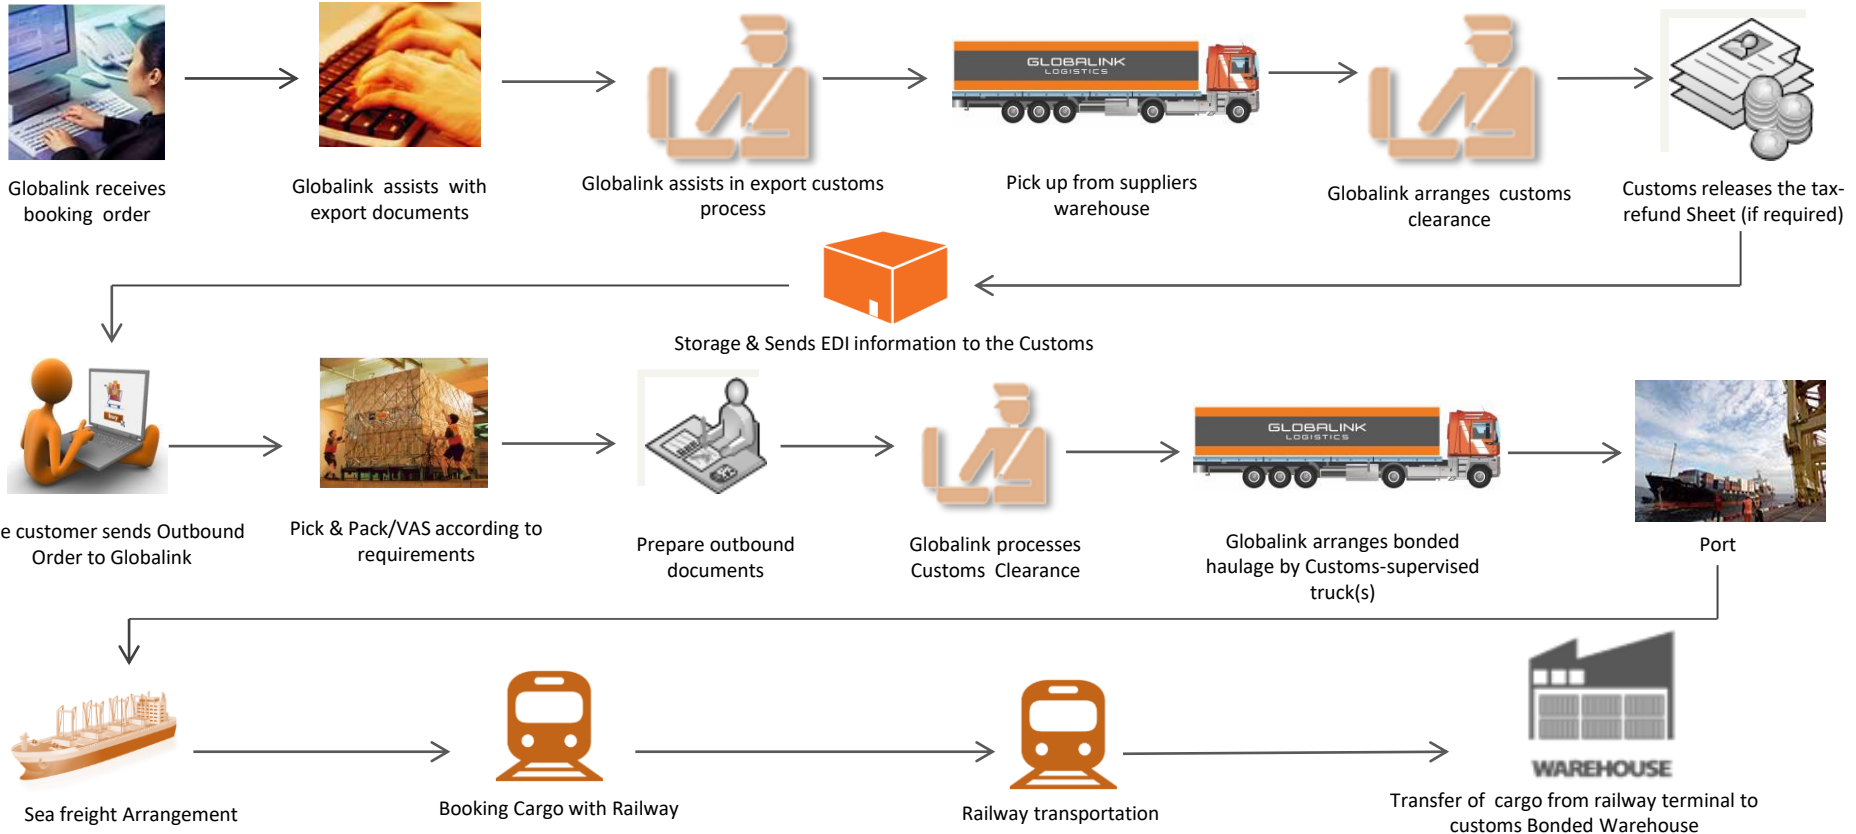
Globalink receives booking order

Globalink assists with export documents

Globalink assists in export customs process

GLOBALINK LOGISTICS

Pick up from suppliers warehouse

Globalink arranges customs clearance

Customs releases the tax-refund Sheet (if required)

Storage & Sends EDI information to the Customs

e customer sends Outbound Order to Globalink

Pick & Pack/VAS according to requirements

Prepare outbound documents

Globalink processes Customs Clearance

GLOBALINK LOGISTICS

Globalink arranges bonded haulage by Customs-supervised truck(s)

Port

Sea freight Arrangement

Booking Cargo with Railway

Railway transportation

WAREHOUSE

Transfer of cargo from railway terminal to customs Bonded Warehouse